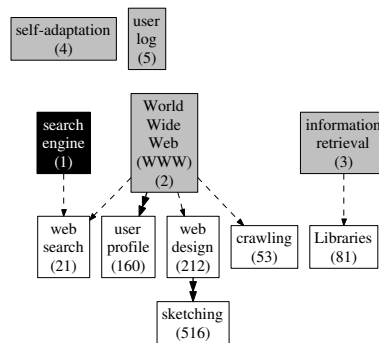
self-adaptation
(4)

user
log
(5)

search
engine
(1)

World
Wide
Web
(WWW)
(2)

information
retrieval
(3)

web
search
(21)

user
profile
(160)

web
design
(212)

crawling
(53)

Libraries
(81)

sketching
(516)